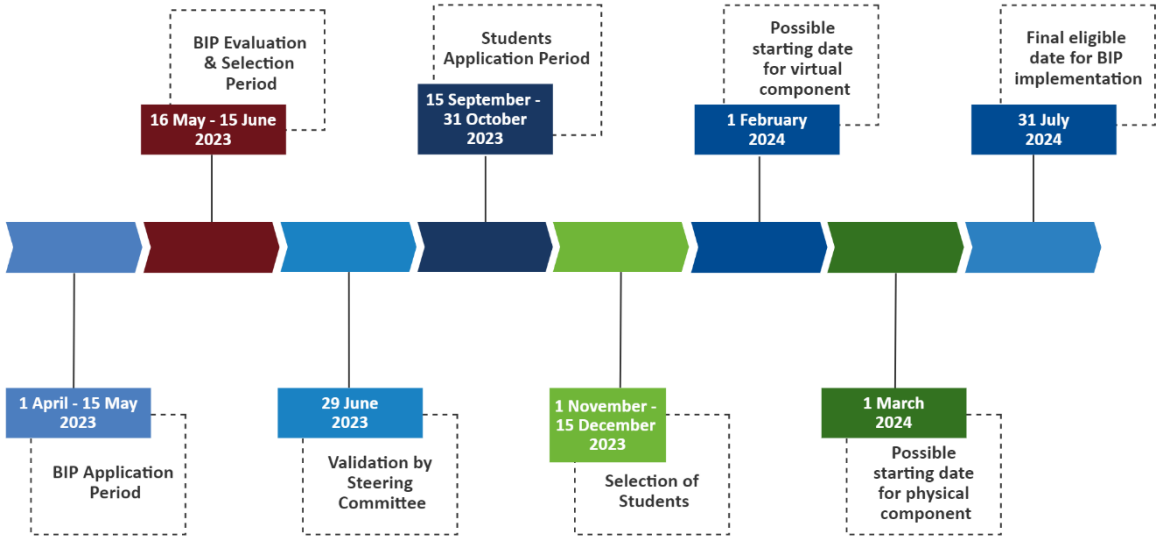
BIP Evaluation & Selection Period

16 May - 15 June 2023

Students Application Period

15 September - 31 October 2023

Possible starting date for virtual component

1 February 2024

Final eligible date for BIP implementation

31 July 2024

1 April - 15 May 2023

BIP Application Period

29 June 2023

Validation by Steering Committee

1 November - 15 December 2023

Selection of Students

1 March 2024

Possible starting date for physical component